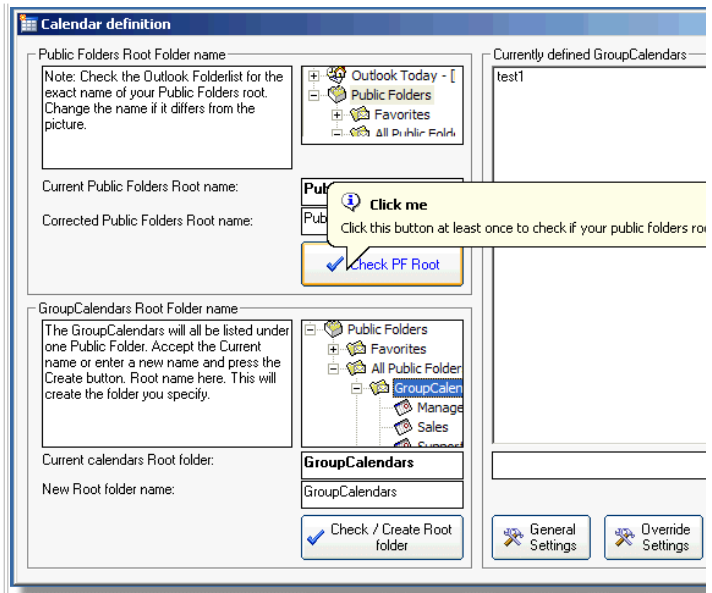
Calendar definition

Public Folders Root Folder name

Note: Check the Outlook Folderlist for the exact name of your Public Folders root. Change the name if it differs from the picture.

Outlook Today - [
Public Folders
Favorites
All Public Folde

Current Public Folders Root name:
Pub

Corrected Public Folders Root name:
Pub

Click me
Click this button at least once to check if your public folders ro

Check PF Root

Currently defined GroupCalendars

test1

GroupCalendars Root Folder name

The GroupCalendars will all be listed under one Public Folder. Accept the Current name or enter a new name and press the Create button. Root name here. This will create the folder you specify.

Public Folders
Favorites
All Public Folder
GroupCalen
Manage
Sales
Suppor

Current calendars Root folder:
GroupCalendars

New Root folder name:
GroupCalendars

Check / Create Root folder

General Settings

Override Settings